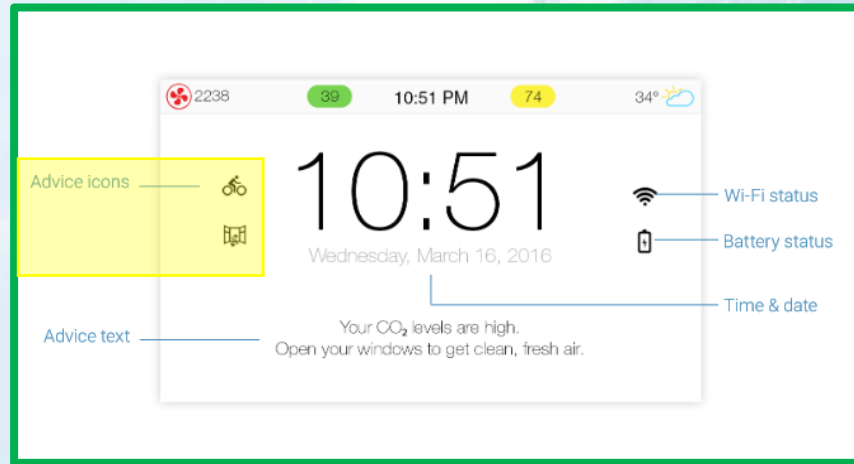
2238 39 10:51 PM 74 34°

Advice icons

10:51

Wednesday, March 16, 2016

Wi-Fi status

Battery status

Time & date

Advice text

Your $CO_2$ levels are high.
Open your windows to get clean, fresh air.